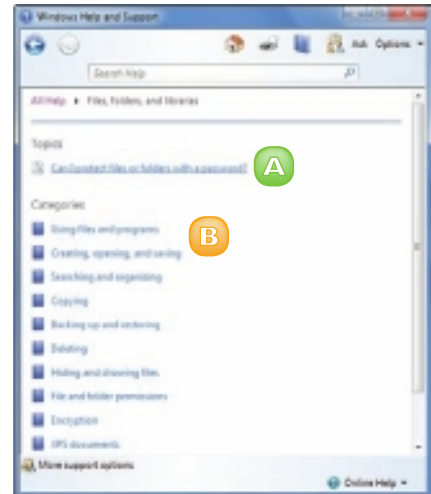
Windows Help and Support

Ask Options

Search Help

All Help ▸ Files, folders, and libraries

Topics

Can I protect files or folders with a password?

A

Categories

B

Using files and programs

Creating, opening, and saving

Searching and organizing

Copying

Backing up and restoring

Deleting

Hiding and showing files

File and folder permissions

Encryption

XPS documents

More support options

Online Help